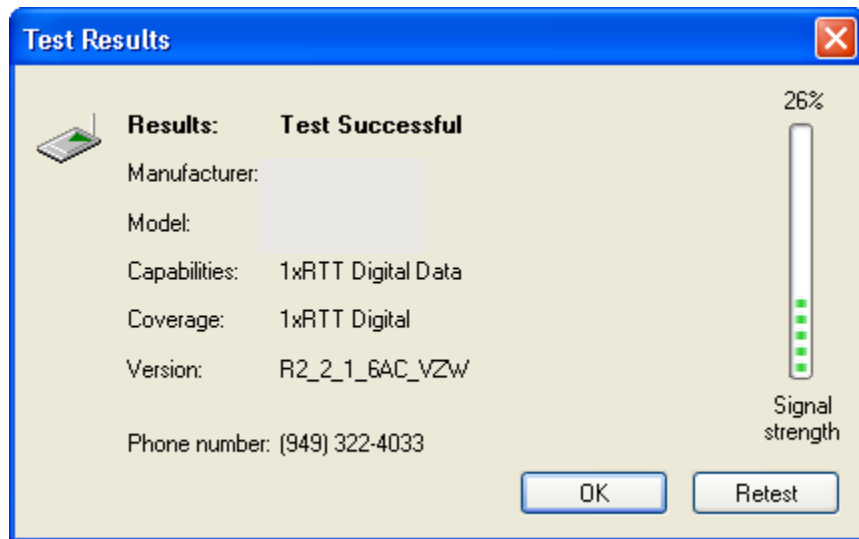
Test Results

Results: Test Successful

Manufacturer:

Model:

Capabilities: 1xRTT Digital Data

Coverage: 1xRTT Digital

Version: R2_2_1_6AC_VZW

Phone number: (949) 322-4033

26%

Signal strength

OK

Retest